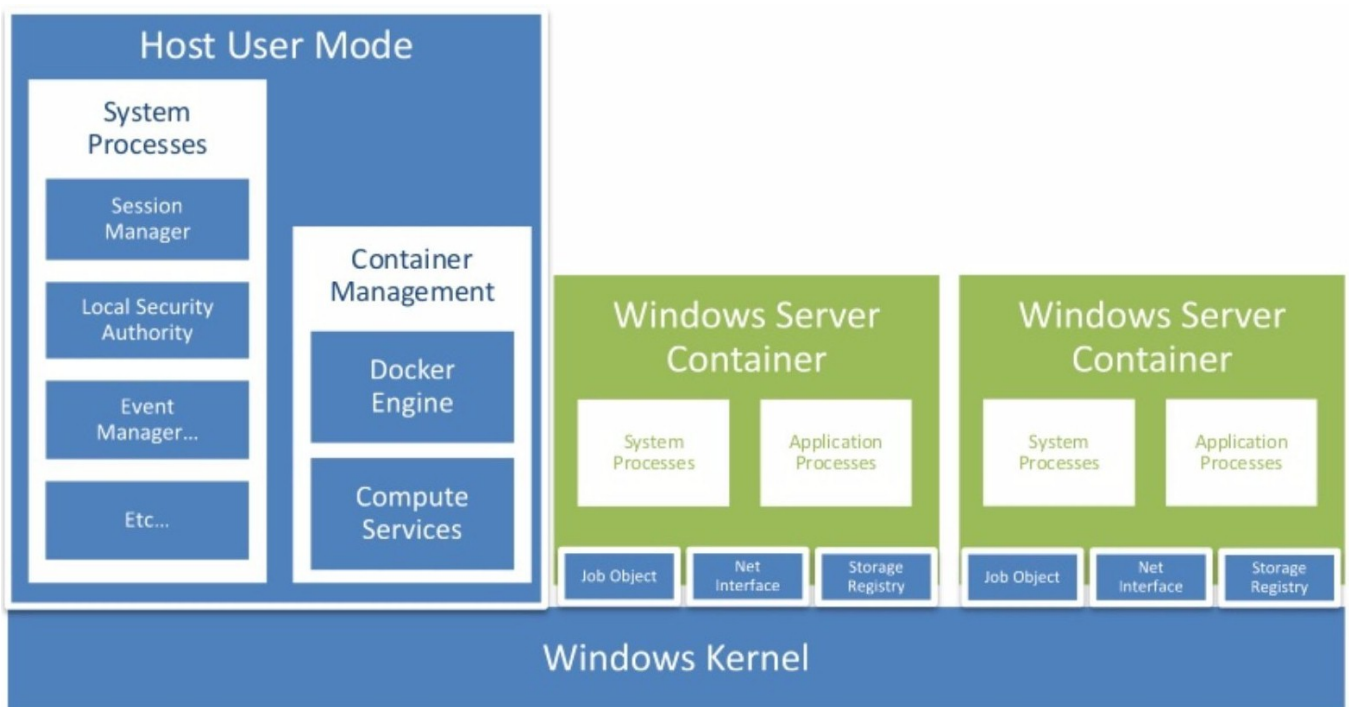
Host User Mode

System Processes

Session Manager

Local Security Authority

Event Manager...

Etc...

Container Management

Docker Engine

Compute Services

Windows Server Container

System Processes

Application Processes

Job Object

Net Interface

Storage Registry

Windows Server Container

System Processes

Application Processes

Job Object

Net Interface

Storage Registry

Windows Kernel